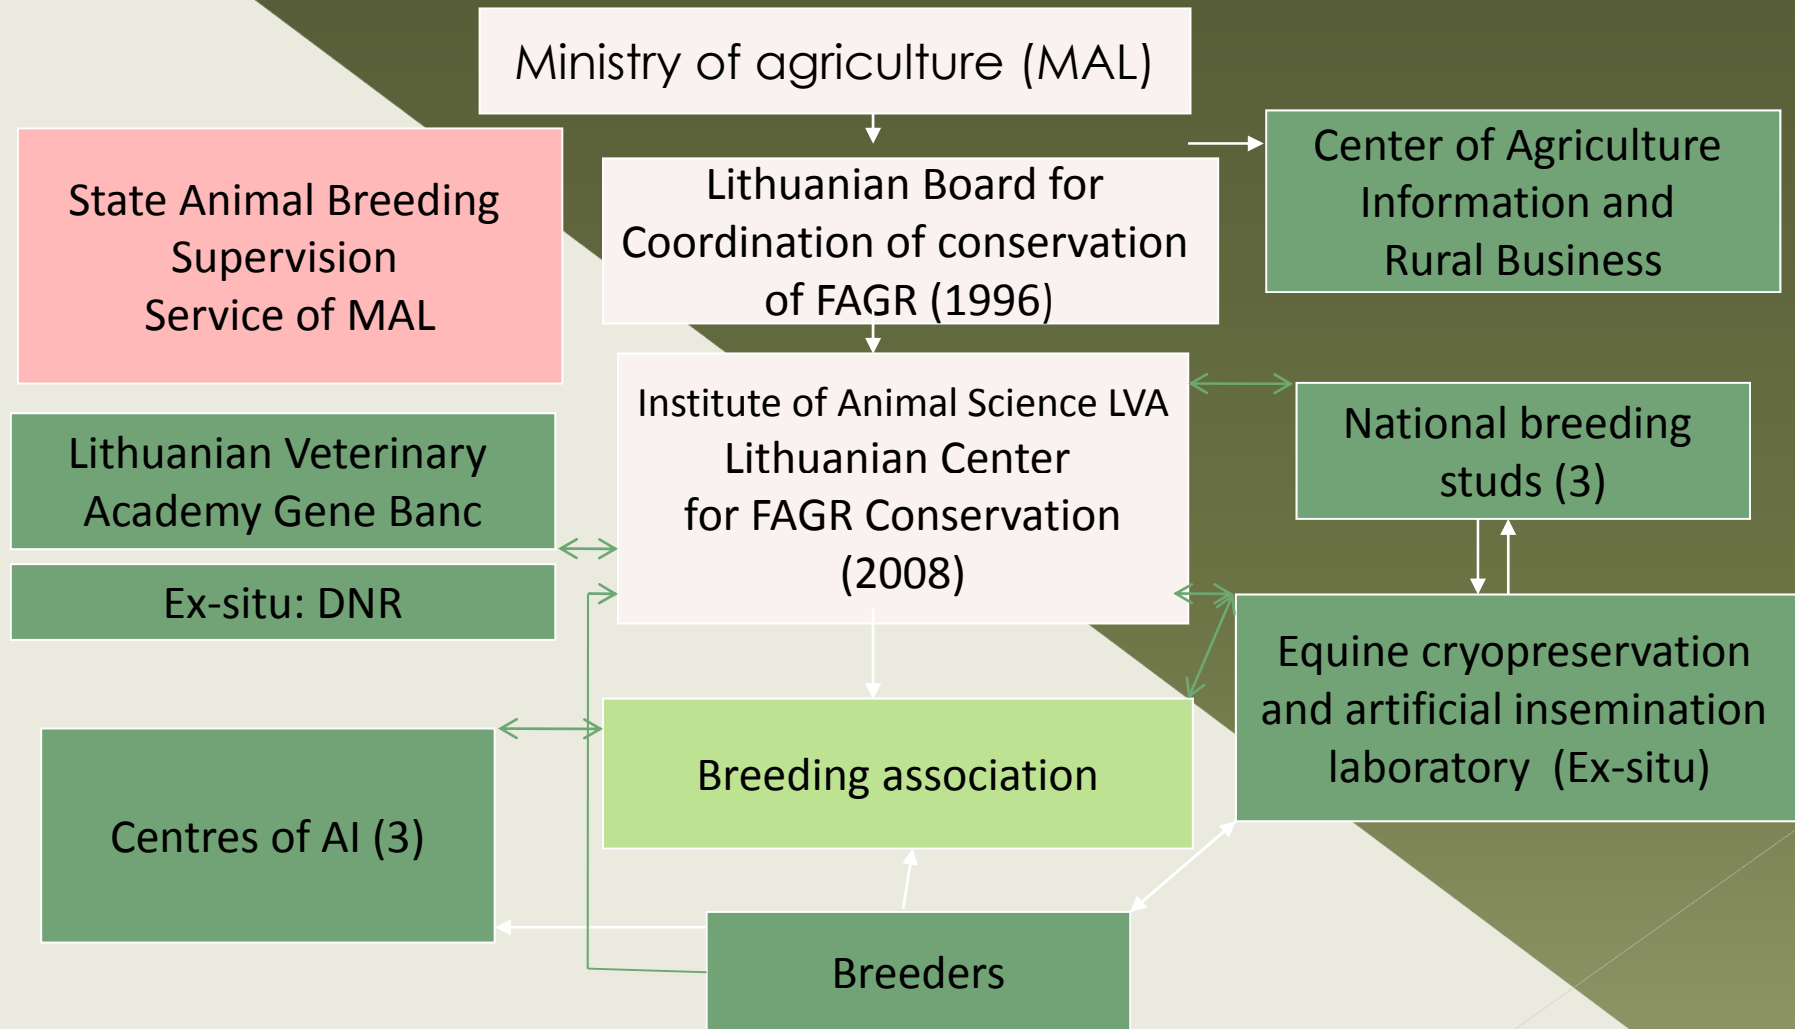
Ministry of agriculture (MAL)

State Animal Breeding Supervision Service of MAL

Lithuanian Board for Coordination of conservation of FAGR (1996)

Center of Agriculture Information and Rural Business

Institute of Animal Science LVA
Lithuanian Center for FAGR Conservation (2008)

National breeding studs (3)

Lithuanian Veterinary Academy Gene Banc

Ex-situ: DNR

Equine cryopreservation and artificial insemination laboratory (Ex-situ)

Breeding association

Centres of AI (3)

Breeders